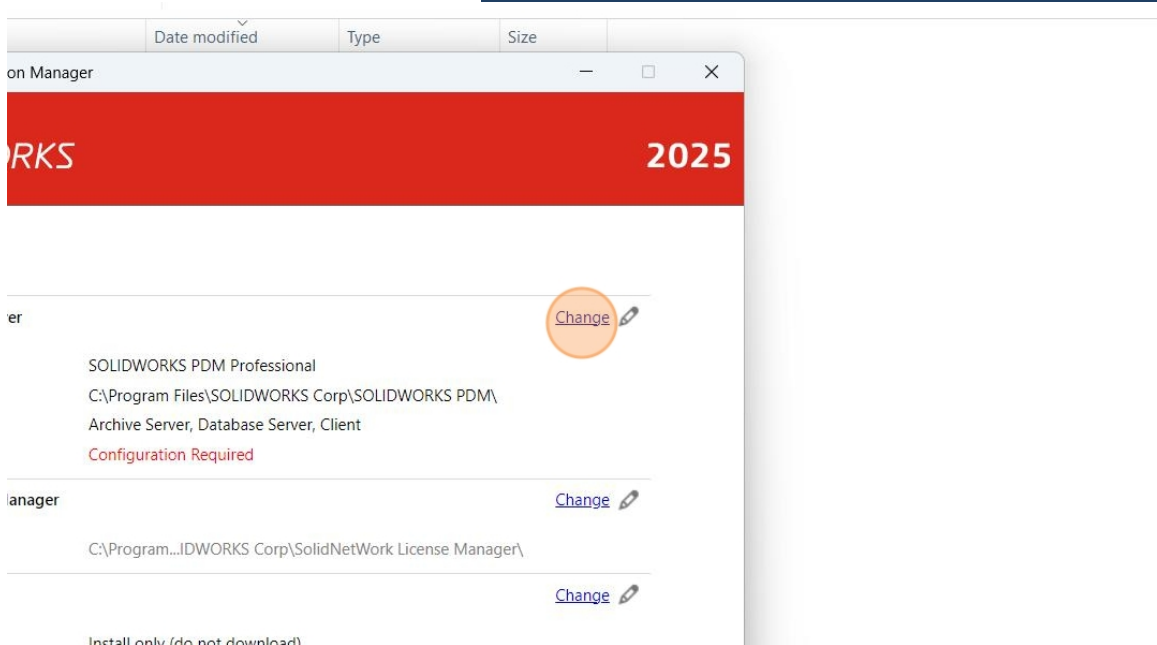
Date modified Type Size

on Manager

RKS

2025

er

Change

SOLIDWORKS PDM Professional

C:\Program Files\SOLIDWORKS Corp\SOLIDWORKS PDM\

Archive Server, Database Server, Client

Configuration Required

lanager

Change

C:\Program...IDWORKS Corp\SolidNetWork License Manager\

Change

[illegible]